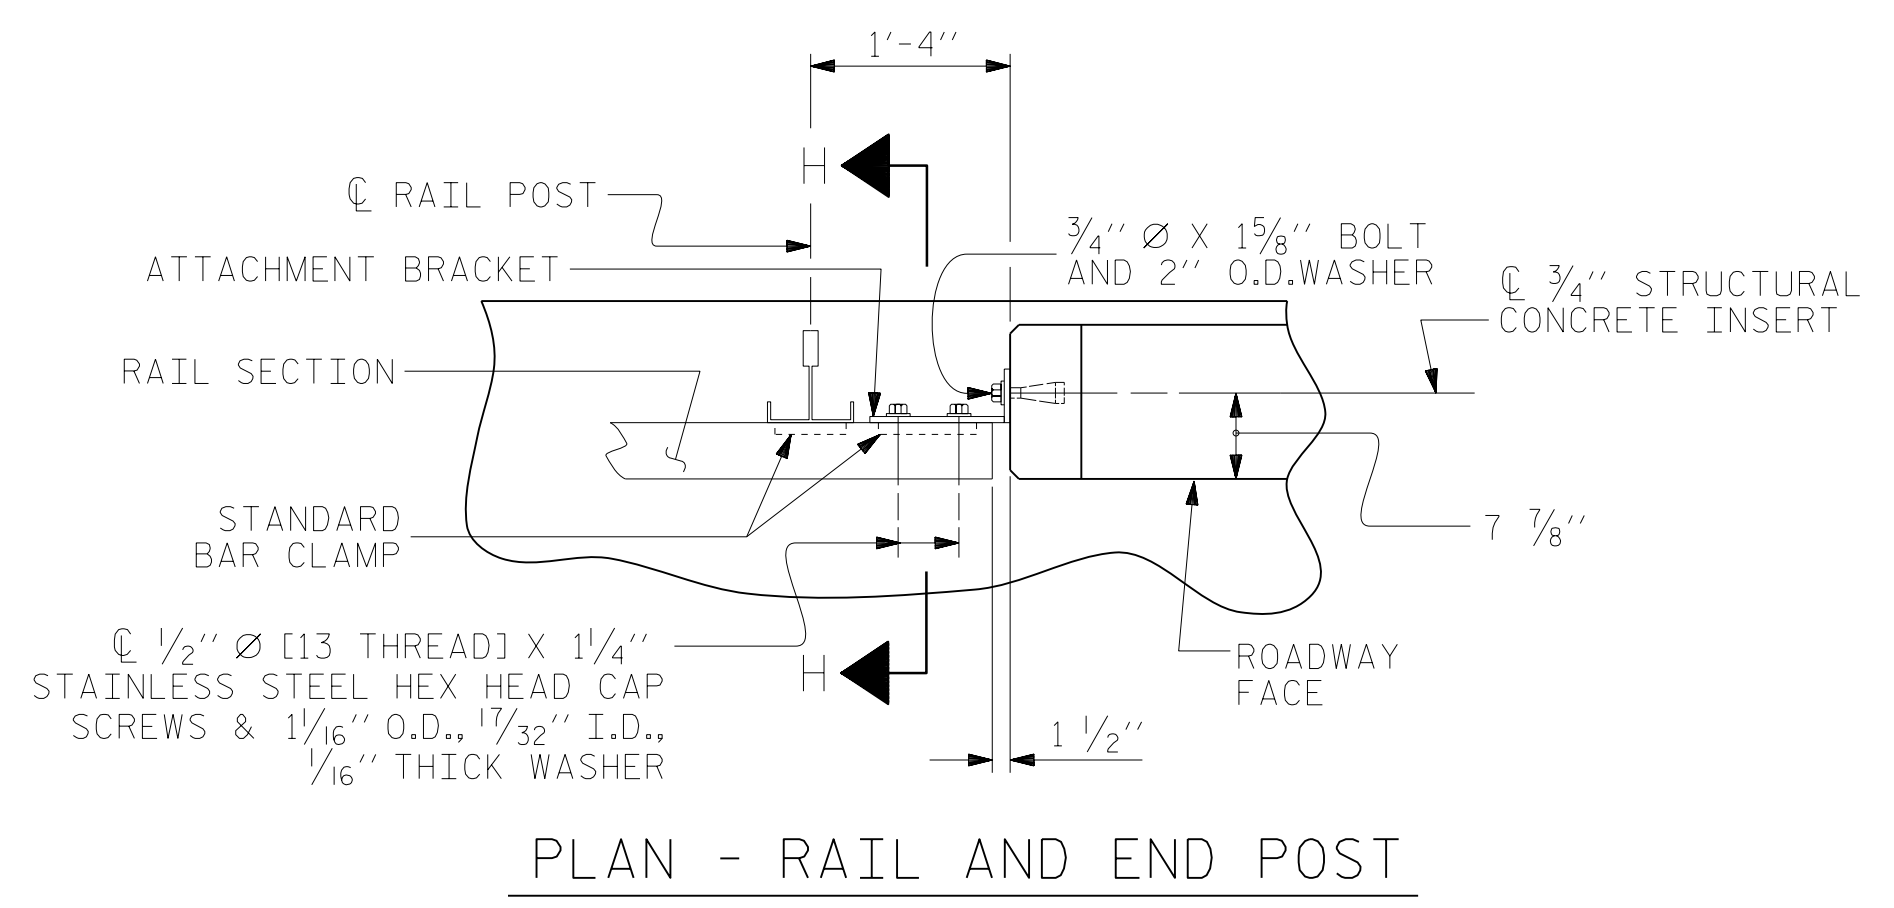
1'-4''

H

℄ RAIL POST

ATTACHMENT BRACKET

$\frac{3}{4}$'' Ø X 1$\frac{5}{8}$'' BOLT AND 2'' O.D.WASHER

℄ $\frac{3}{4}$'' STRUCTURAL CONCRETE INSERT

RAIL SECTION

STANDARD BAR CLAMP

7 $\frac{7}{8}$''

℄ $\frac{1}{2}$'' Ø [13 THREAD] X 1$\frac{1}{4}$'' STAINLESS STEEL HEX HEAD CAP SCREWS & 1$\frac{1}{16}$'' O.D., $\frac{17}{32}$'' I.D., $\frac{1}{16}$'' THICK WASHER

H

ROADWAY FACE

1 $\frac{1}{2}$''

PLAN - RAIL AND END POST